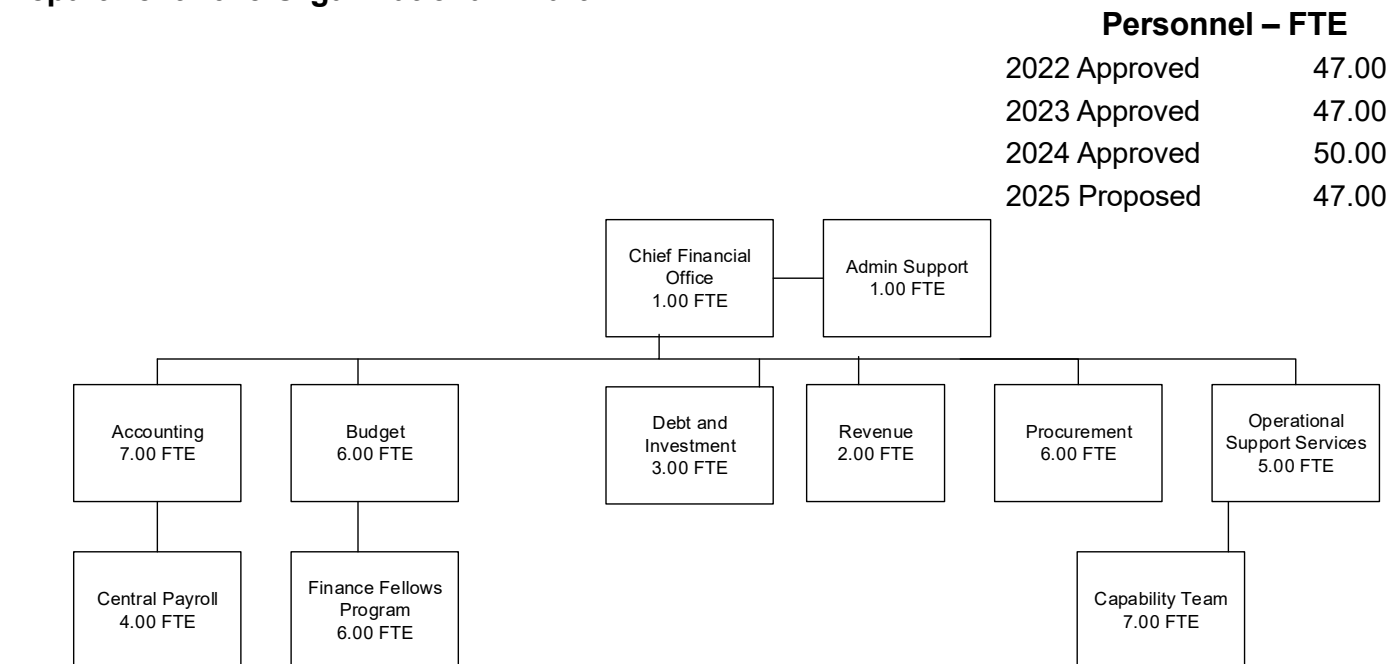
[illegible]

**Personnel – FTE**

| | |
|---|---|
| 2022 Approved | 47.00 |
| 2023 Approved | 47.00 |
| 2024 Approved | 50.00 |
| 2025 Proposed | 47.00 |

Chief Financial Office
1.00 FTE

Admin Support
1.00 FTE

Accounting
7.00 FTE

Central Payroll
4.00 FTE

Budget
6.00 FTE

Finance Fellows Program
6.00 FTE

Debt and Investment
3.00 FTE

Revenue
2.00 FTE

Procurement
6.00 FTE

Operational Support Services
5.00 FTE

Capability Team
7.00 FTE